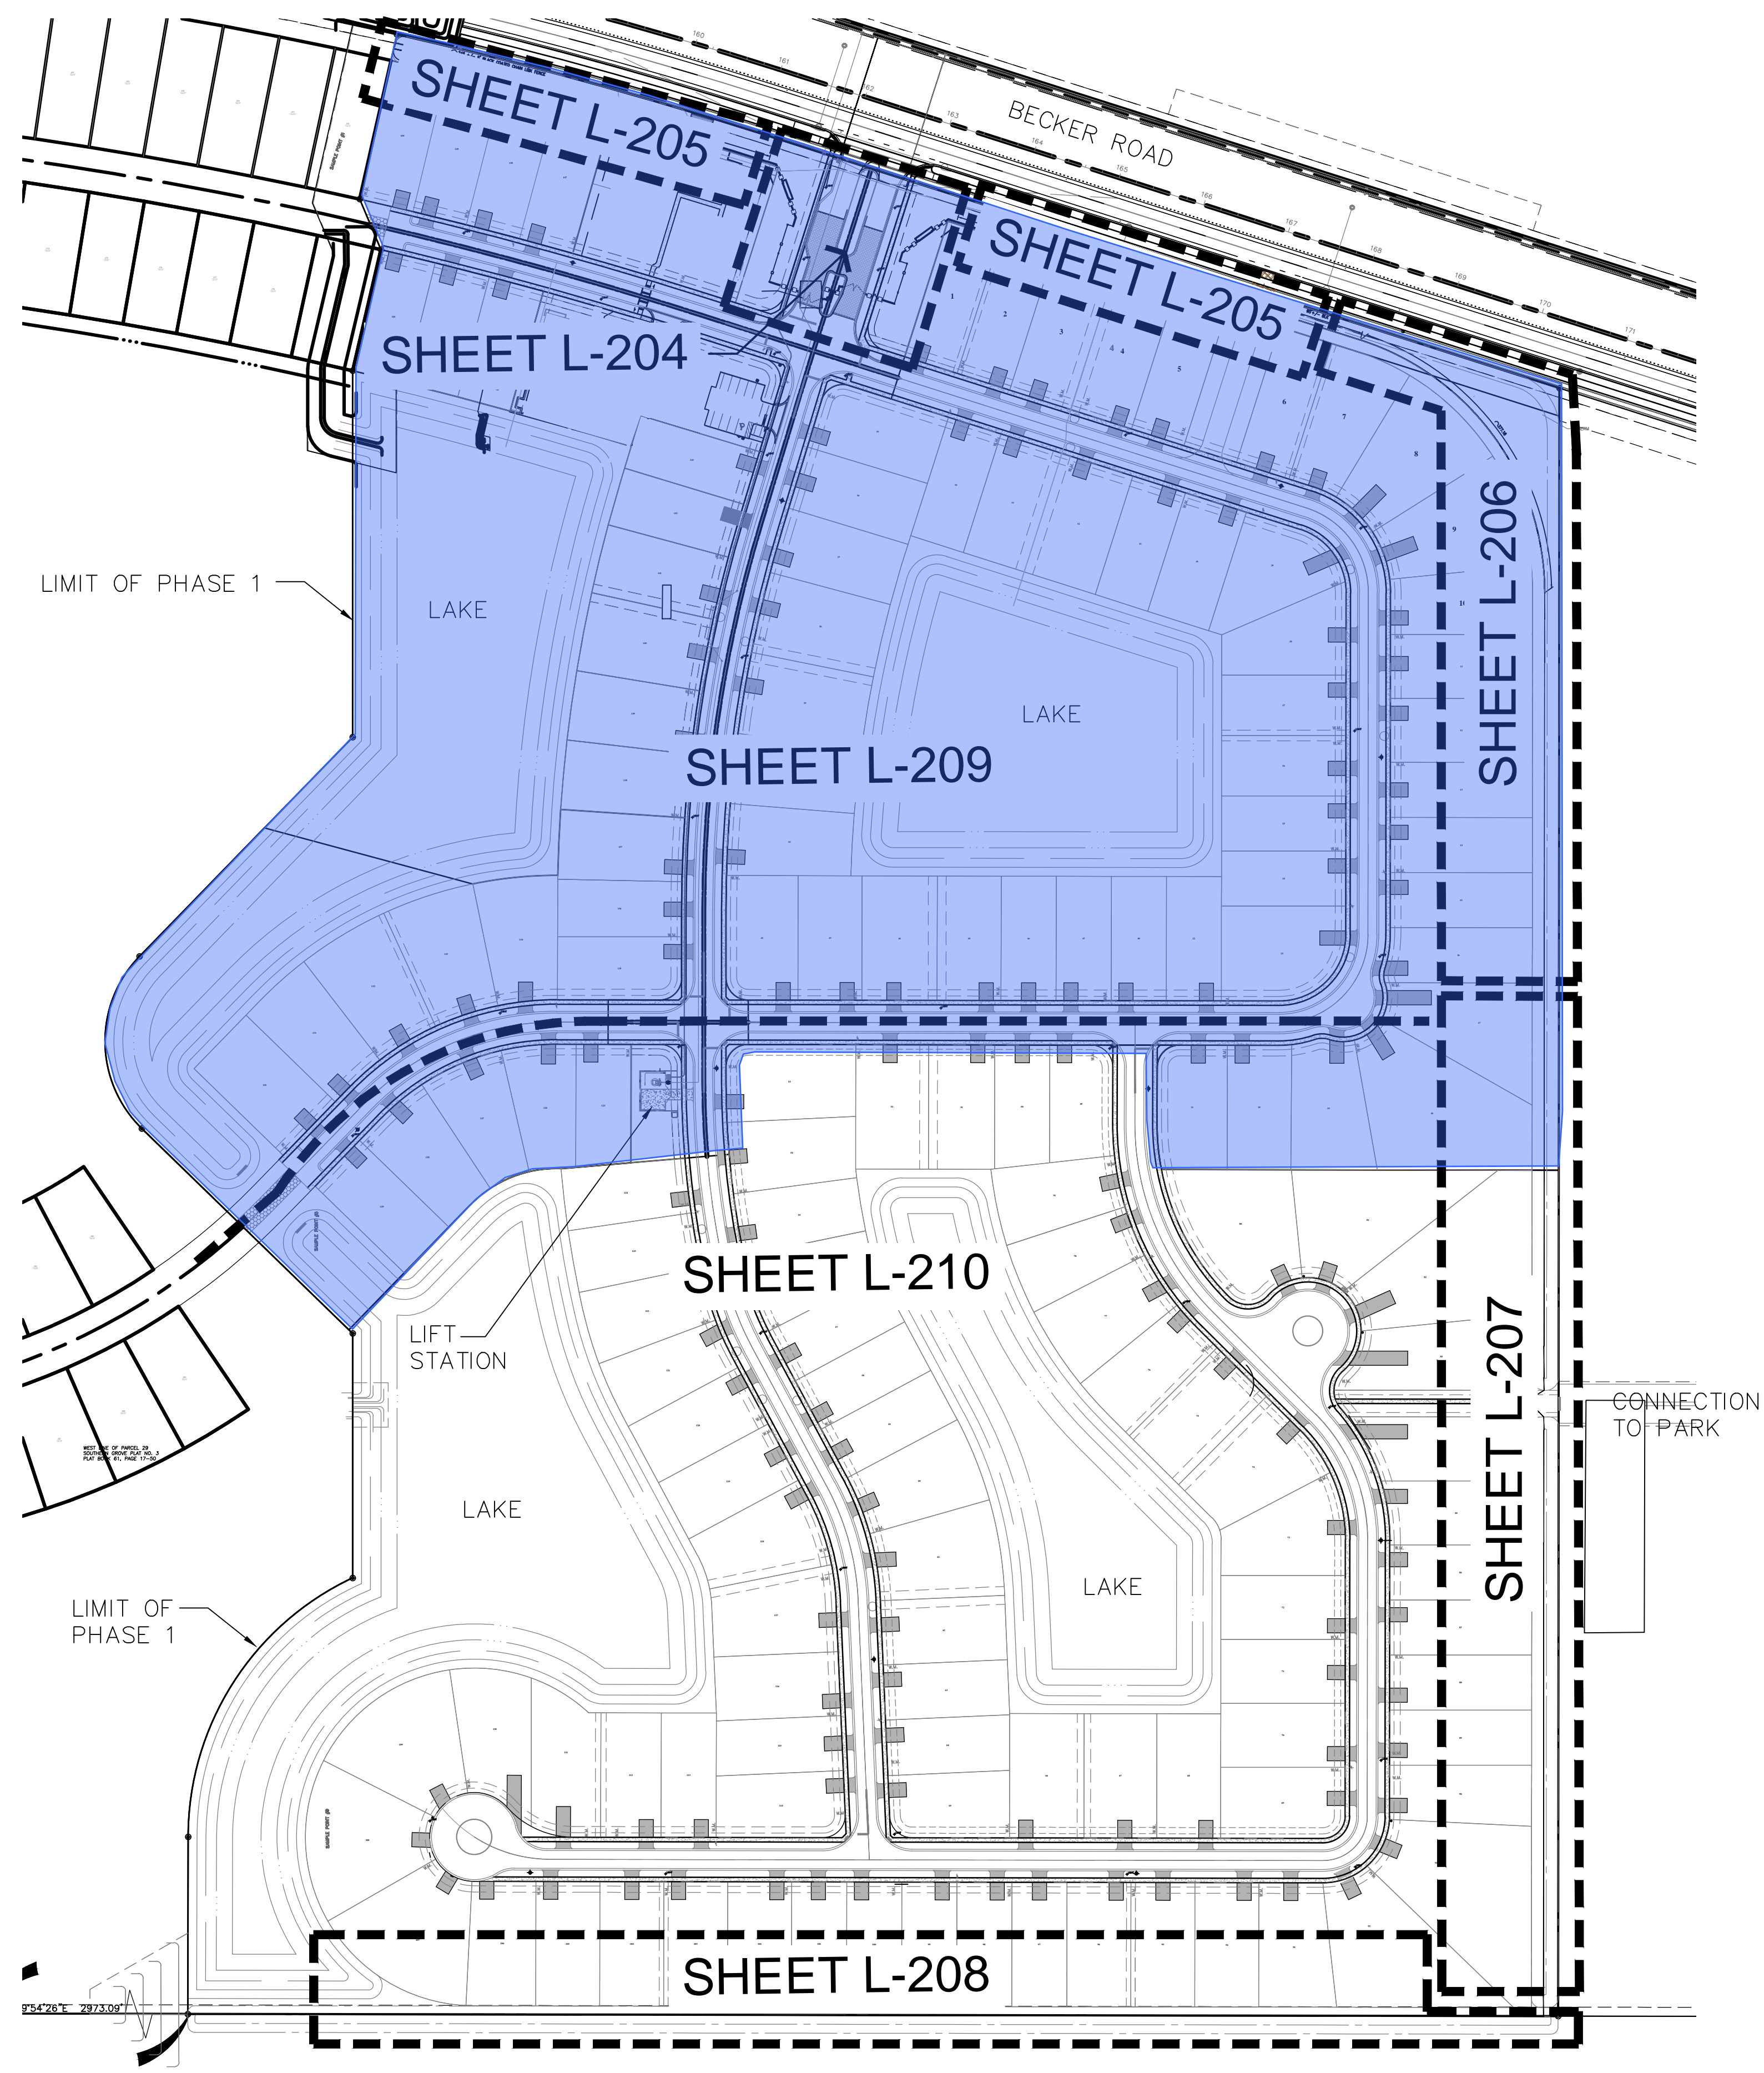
SHEET L-205

BECKER ROAD

SHEET L-205

SHEET L-204

SHEET L-206

LIMIT OF PHASE 1

LAKE

LAKE

SHEET L-209

SHEET L-210

LIFT STATION

CONNECTION TO PARK

SHEET L-207

LAKE

LAKE

LIMIT OF PHASE 1

SHEET L-208

9°54'26"E 2973.09'